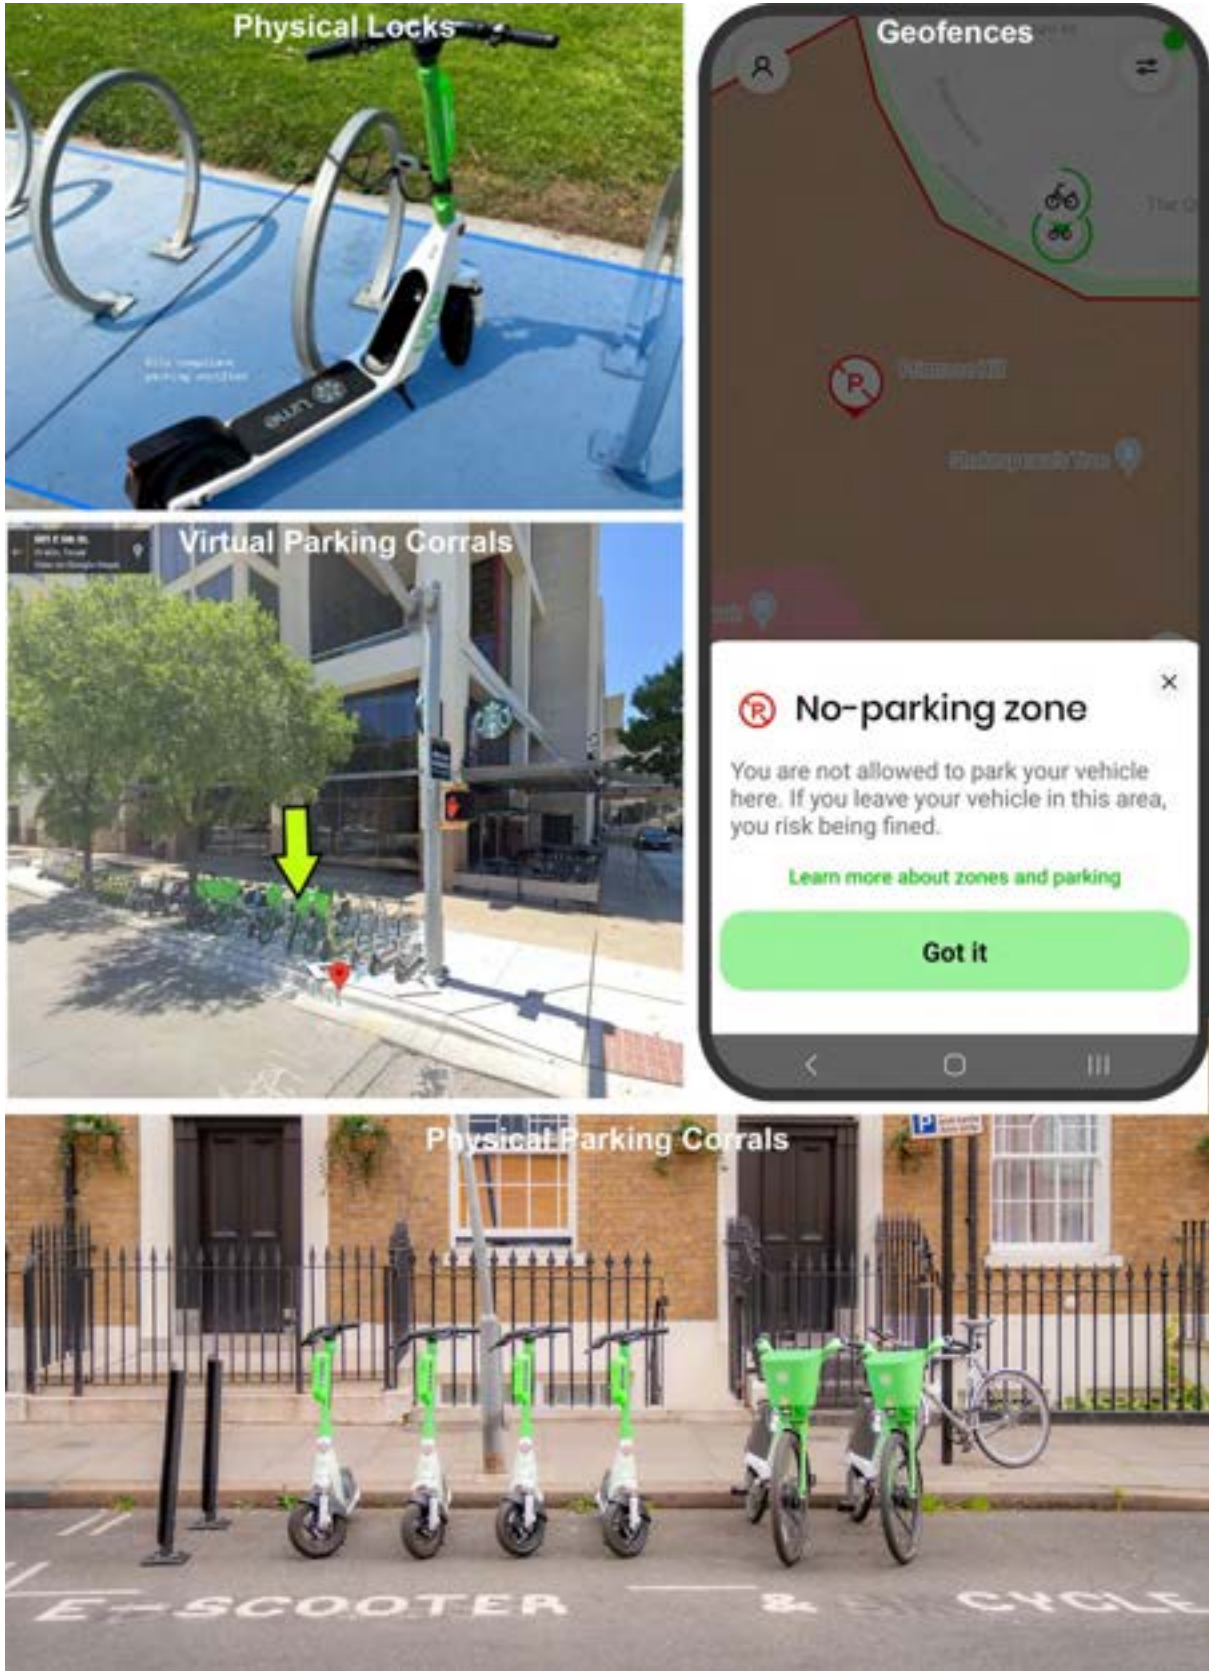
Physical Locks

Geofences

No-parking zone

You are not allowed to park your vehicle here. If you leave your vehicle in this area, you risk being fined.

Learn more about zones and parking

Got it

Virtual Parking Corrals

Physical Parking Corrals

E-SCOOTER & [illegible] CYCLE